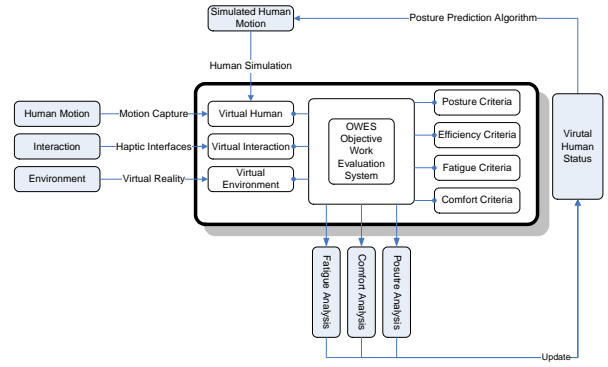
Simulated Human Motion

Posture Prediction Algorithm

Human Simulation

Human Motion

Motion Capture

Virtual Human

Interaction

Haptic Interfaces

Virtual Interaction

Environment

Virtual Reality

Virtual Environment

OWES Objective Work Evaluation System

Posture Criteria

Efficiency Criteria

Fatigue Criteria

Comfort Criteria

Virtual Human Status

Fatigue Analysis

Comfort Analysis

Posture Analysis

Update